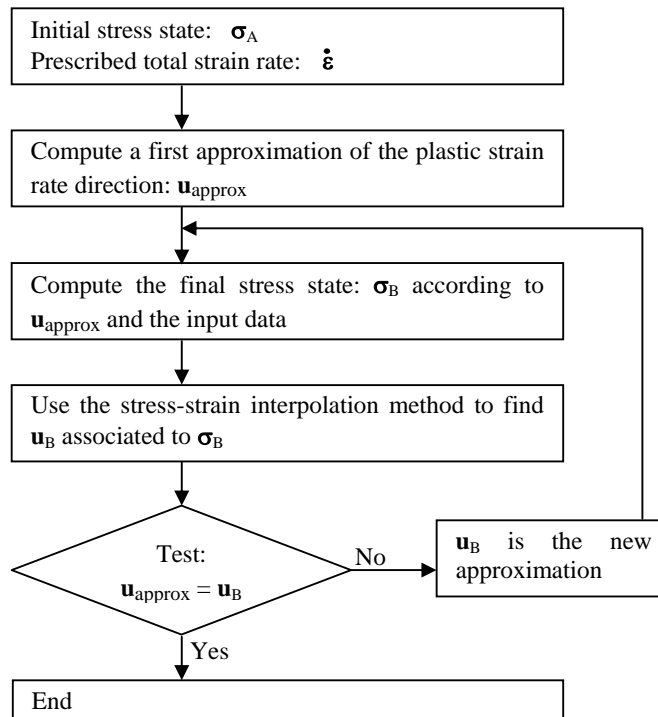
Initial stress state: $\boldsymbol{\sigma}_A$
Prescribed total strain rate: $\dot{\boldsymbol{\varepsilon}}$

Compute a first approximation of the plastic strain rate direction: $\mathbf{u}_{approx}$

Compute the final stress state: $\boldsymbol{\sigma}_B$ according to $\mathbf{u}_{approx}$ and the input data

Use the stress-strain interpolation method to find $\mathbf{u}_B$ associated to $\boldsymbol{\sigma}_B$

Test:
$\mathbf{u}_{approx} = \mathbf{u}_B$

No

$\mathbf{u}_B$ is the new approximation

Yes

End